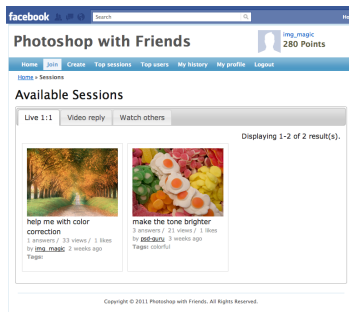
facebook Search He

Photoshop with Friends

img_magic
280 Points

Home Join Create Top sessions Top users My history My profile Logout

Home » Sessions

Available Sessions

Live 1:1 Video reply Watch others

Displaying 1-2 of 2 result(s).

help me with color correction
1 answers / 33 views / 1 likes
by img_magic 2 weeks ago
Tags:

make the tone brighter
3 answers / 21 views / 1 likes
by psd-guru 3 weeks ago
Tags: colorful

Copyright © 2011 Photoshop with Friends. All Rights Reserved.